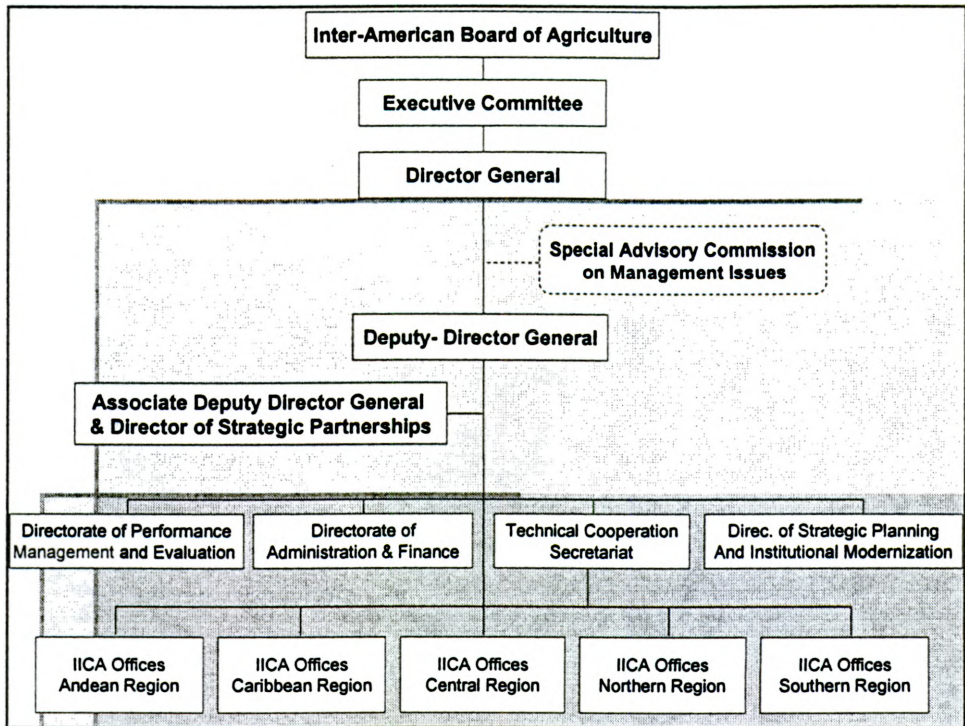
Inter-American Board of Agriculture

Executive Committee

Director General

Special Advisory Commission on Management Issues

Deputy- Director General

Associate Deputy Director General & Director of Strategic Partnerships

Directorate of Performance Management and Evaluation

Directorate of Administration & Finance

Technical Cooperation Secretariat

Direc. of Strategic Planning And Institutional Modernization

IICA Offices Andean Region

IICA Offices Caribbean Region

IICA Offices Central Region

IICA Offices Northern Region

IICA Offices Southern Region